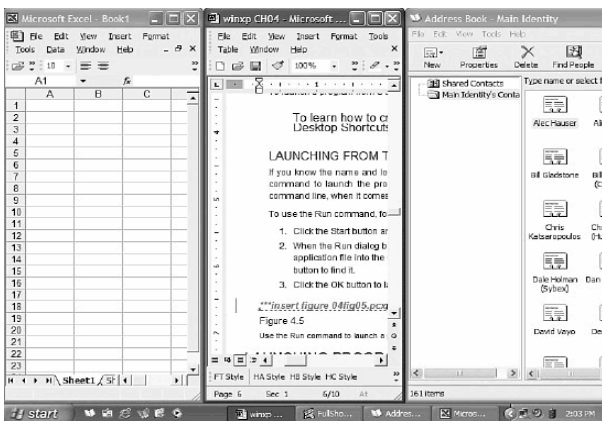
Microsoft Excel - Book1

File Edit View Insert Format Tools Data Window Help

10

A1 fx

| | A | B | C |
|---|---|---|---|
| 1 | | | |
| 2 | | | |
| 3 | | | |
| 4 | | | |
| 5 | | | |
| 6 | | | |
| 7 | | | |
| 8 | | | |
| 9 | | | |
| 10 | | | |
| 11 | | | |
| 12 | | | |
| 13 | | | |
| 14 | | | |
| 15 | | | |
| 16 | | | |
| 17 | | | |
| 18 | | | |
| 19 | | | |
| 20 | | | |
| 21 | | | |
| 22 | | | |
| 23 | | | |

Sheet1 / Sh

winxp CH04 - Microsoft ...

File Edit View Insert Format Tools Table Window Help

100%

To learn how to cr Desktop Shortcut

LAUNCHING FROM T

If you know the name and lo command to launch the pro command line, when it comes

To use the Run command, fo

1. Click the Start button ar

2. When the Run dialog b application file into the button to find it.

3. Click the OK button to la

***insert figure 04fig05.pcg

Figure 4.5

Use the Run command to launch a

FT Style HA Style HB Style HC Style

Page 6 Sec 1 6/10 At

Address Book - Main Identity

File Edit View Tools Help

New Properties Delete Find People

Shared Contacts

Main Identity's Conta

Type name or select f

Alec Hauser

Bill Gladstone

Chris Katsaropoulos

Dale Holman (Sybex)

David Vayo

161 items

start

winxp

FullSho...

Addres...

Micros...

2:03 PM